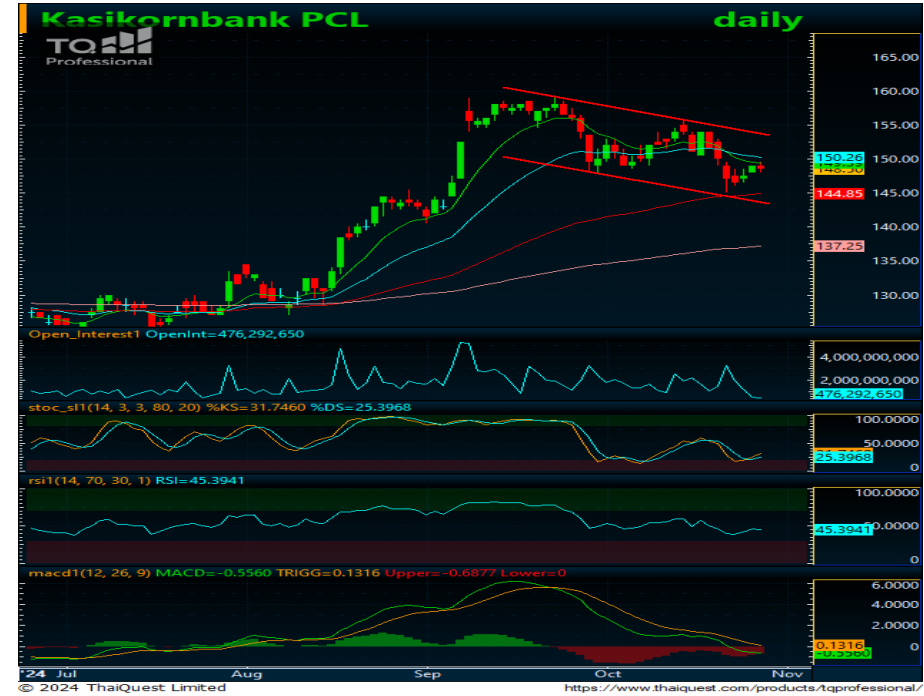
Kasikornbank PCL daily

TQ Professional

165.00
160.00
155.00
150.26
148.50
145.00
144.85
140.00
137.25
135.00
130.00

Open_Interest1 OpenInt=476,292,650
4,000,000,000
2,000,000,000
476,292,650

stoc_sl1(14, 3, 3, 80, 20) %KS=31.7460 %DS=25.3968
100.0000
50.0000
25.3968
0

rsi1(14, 70, 30, 1) RSI=45.3941
100.0000
45.3941
0

macd1(12, 26, 9) MACD=-0.5560 TRIGG=0.1316 Upper=-0.6877 Lower=0
6.0000
4.0000
2.0000
0.1316
-0.5560

'24 Jul Aug Sep Oct Nov

© 2024 ThaiQuest Limited https://www.thaiquest.com/products/tqprofessional